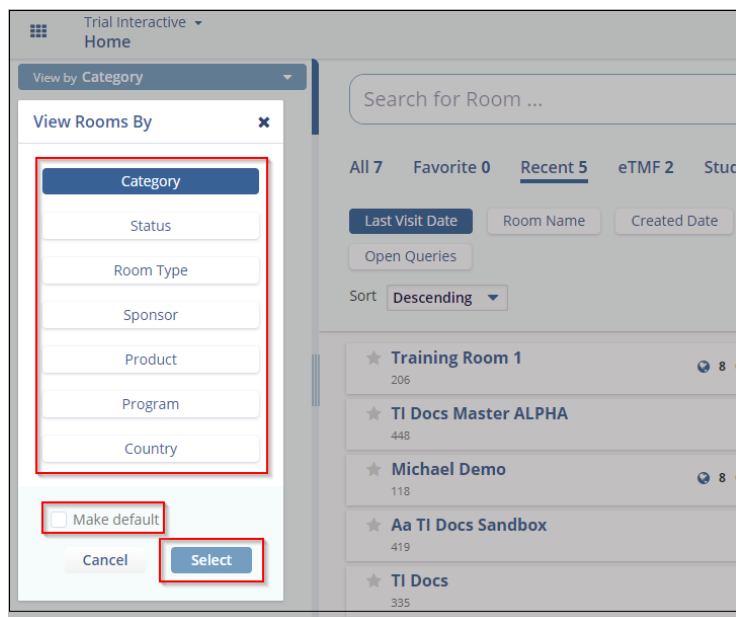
Trial Interactive
Home

View by Category

View Rooms By ×

Category
Status
Room Type
Sponsor
Product
Program
Country

Make default

Cancel Select

Search for Room ...

All 7 Favorite 0 Recent 5 eTMF 2 Stu

Last Visit Date Room Name Created Date
Open Queries
Sort Descending

Training Room 1
206
8

TI Docs Master ALPHA
448

Michael Demo
118
8

Aa TI Docs Sandbox
419

TI Docs
335